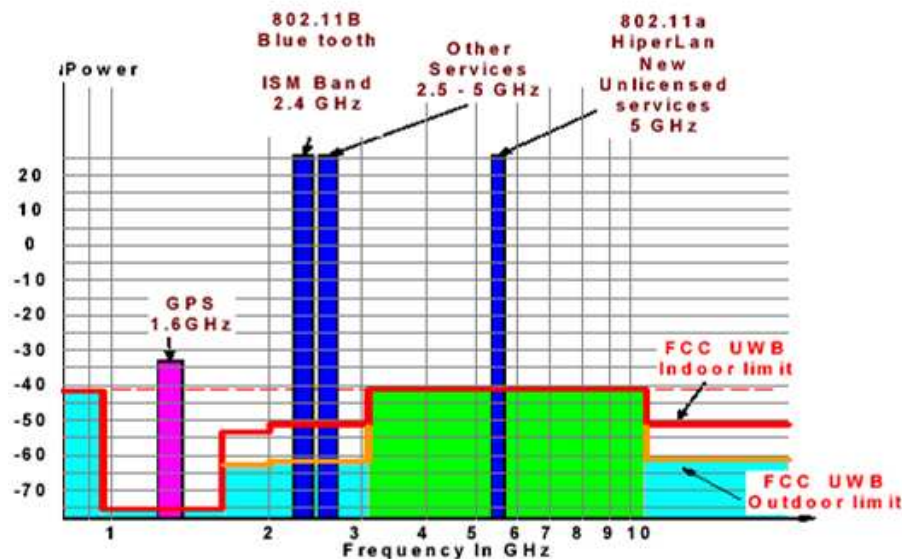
802.11B
Blue tooth

ISM Band
2.4 GHz

Other
Services
2.5 - 5 GHz

802.11a
HiperLan
New
Unlicensed
services
5 GHz

Power

20
10
0
-10
-20
-30
-40
-50
-60
-70

GPS
1.6GHz

FCC UWB
Indoor limit

FCC UWB
Outdoor limit

1
2
3
4
5
6
7
8
9
10

Frequency In GHz